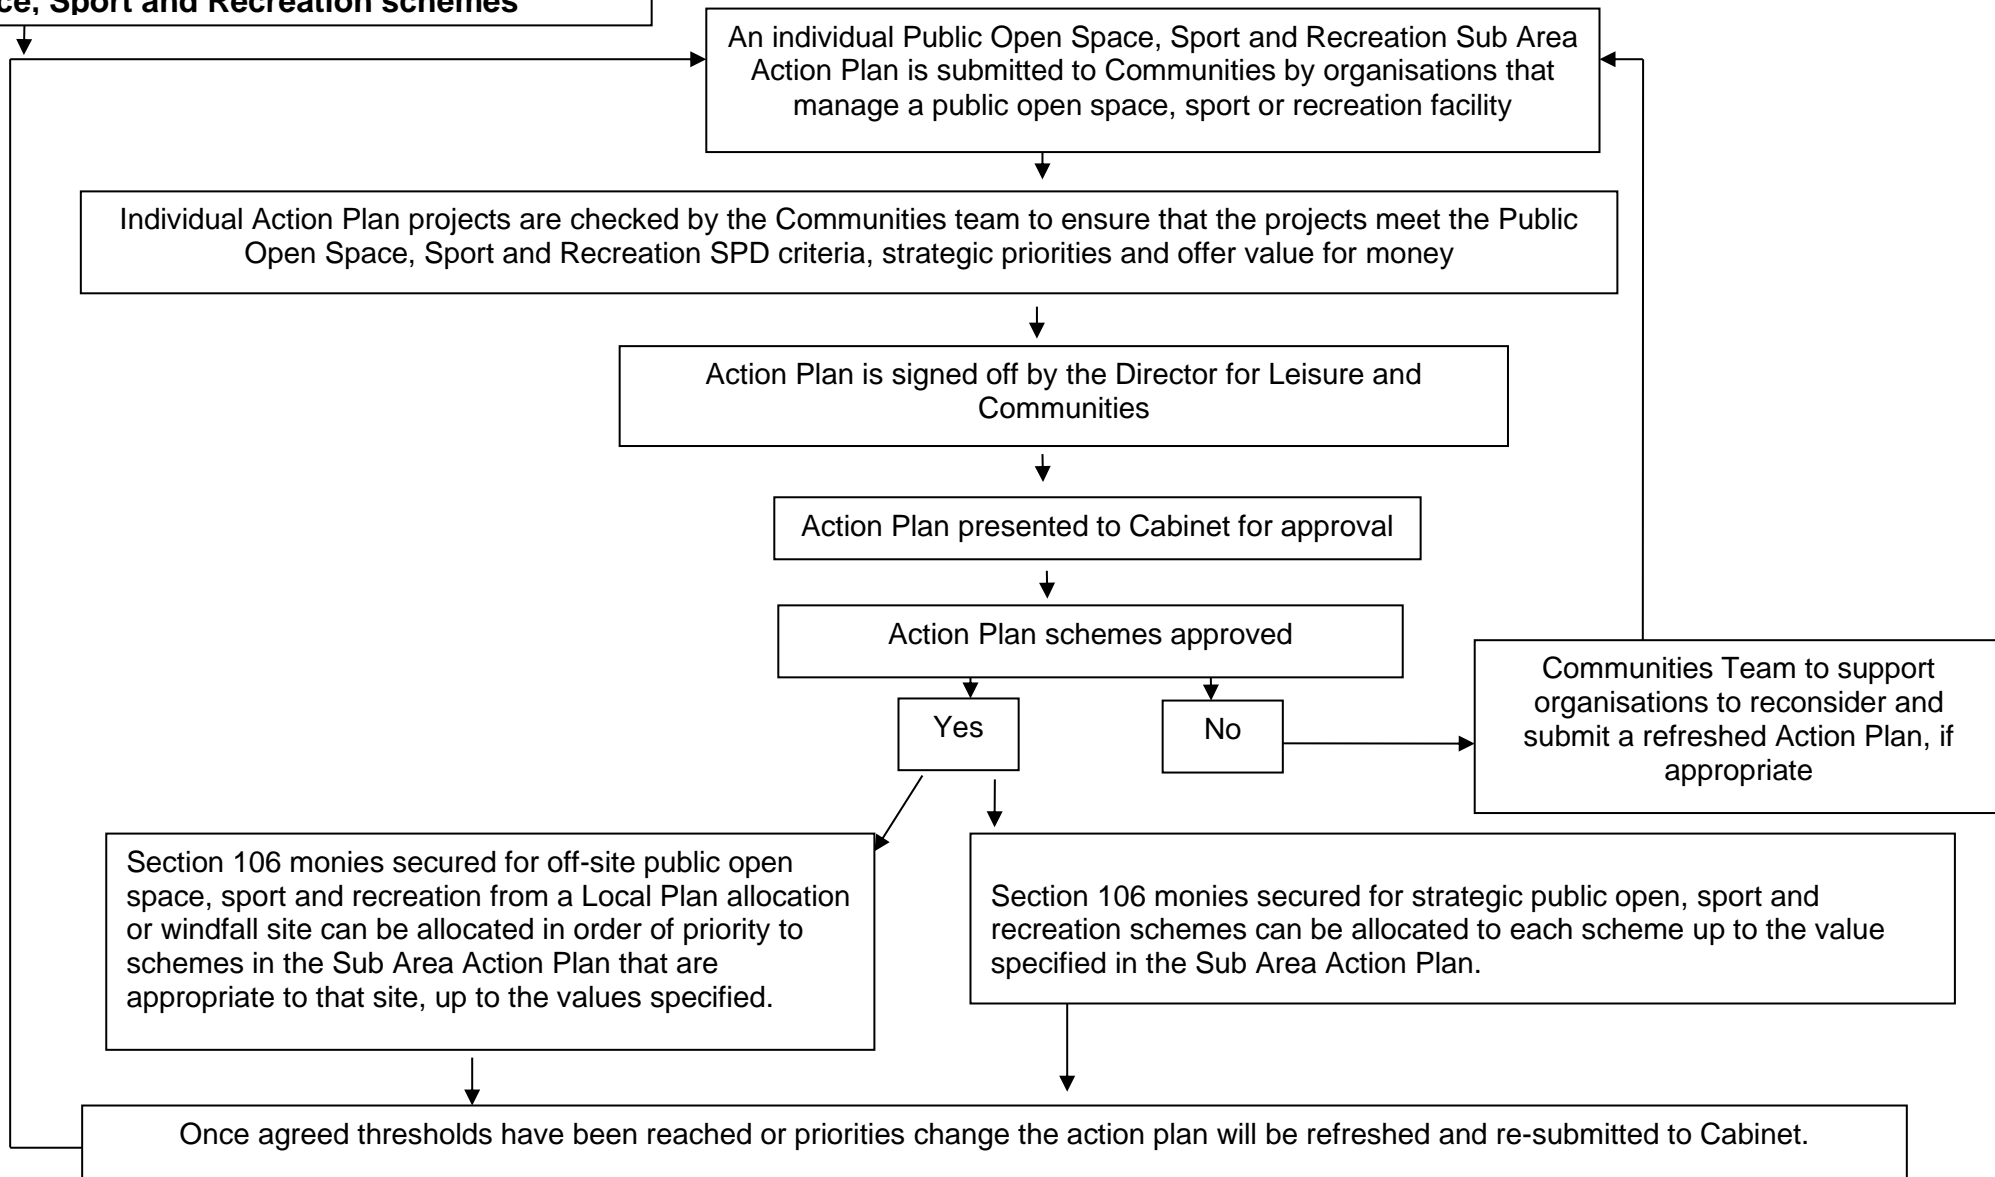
ce, Sport and Recreation schemes

An individual Public Open Space, Sport and Recreation Sub Area Action Plan is submitted to Communities by organisations that manage a public open space, sport or recreation facility

Individual Action Plan projects are checked by the Communities team to ensure that the projects meet the Public Open Space, Sport and Recreation SPD criteria, strategic priorities and offer value for money

Action Plan is signed off by the Director for Leisure and Communities

Action Plan presented to Cabinet for approval

Action Plan schemes approved

Yes

No

Communities Team to support organisations to reconsider and submit a refreshed Action Plan, if appropriate

Section 106 monies secured for off-site public open space, sport and recreation from a Local Plan allocation or windfall site can be allocated in order of priority to schemes in the Sub Area Action Plan that are appropriate to that site, up to the values specified.

Section 106 monies secured for strategic public open, sport and recreation schemes can be allocated to each scheme up to the value specified in the Sub Area Action Plan.

Once agreed thresholds have been reached or priorities change the action plan will be refreshed and re-submitted to Cabinet.